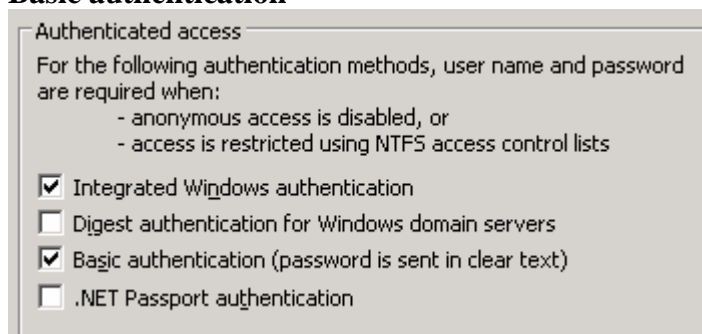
Basic authentication

Authenticated access

For the following authentication methods, user name and password are required when:
- anonymous access is disabled, or
- access is restricted using NTFS access control lists

Integrated Windows authentication

Digest authentication for Windows domain servers

Basic authentication (password is sent in clear text)

.NET Passport authentication